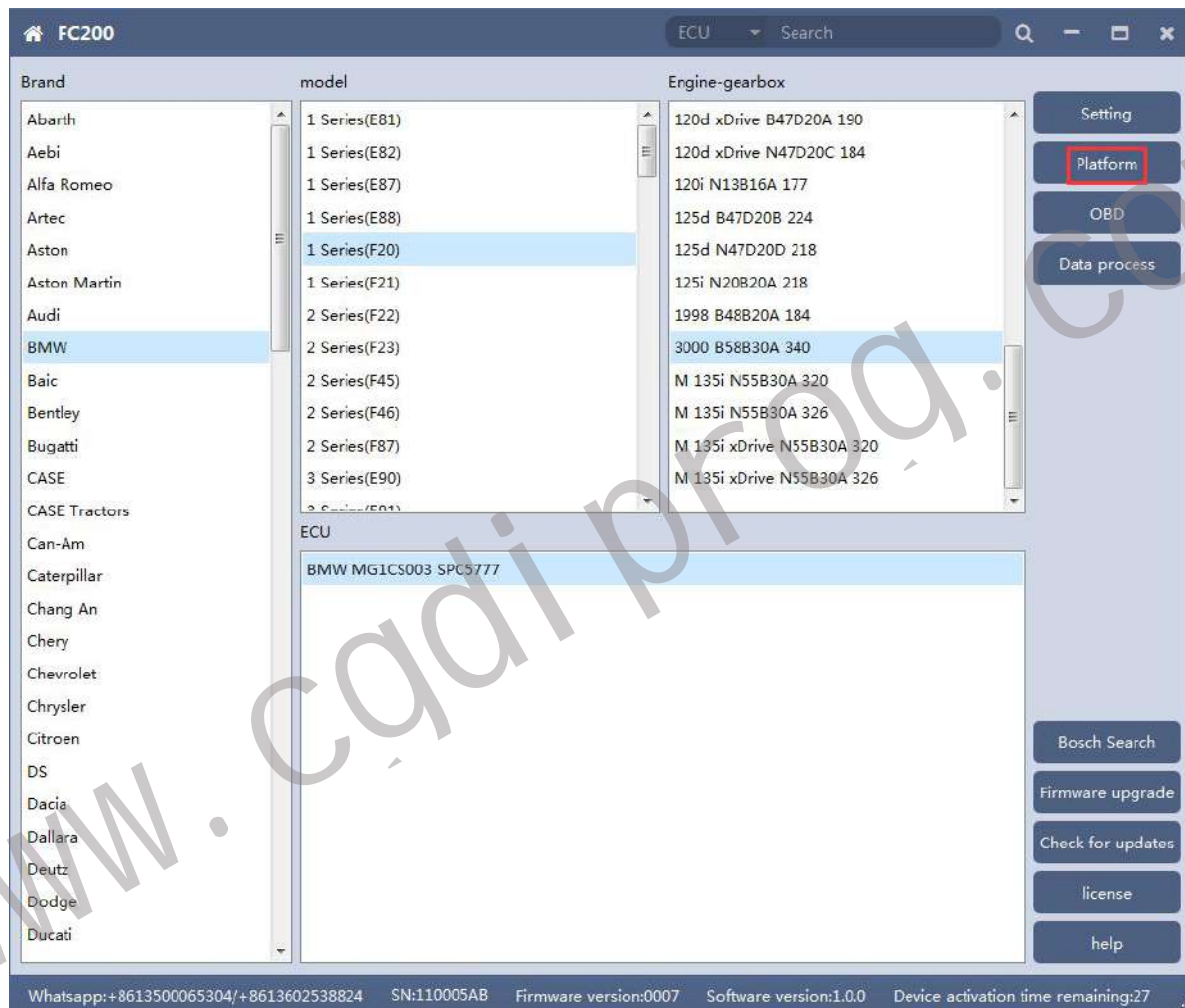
FC200

ECU Search

Brand
Abarth
Aebi
Alfa Romeo
Artec
Aston
Aston Martin
Audi
BMW
Baic
Bentley
Bugatti
CASE
CASE Tractors
Can-Am
Caterpillar
Chang An
Chery
Chevrolet
Chrysler
Citroen
DS
Dacia
Dallara
Deutz
Dodge
Ducati

model
1 Series(E81)
1 Series(E82)
1 Series(E87)
1 Series(E88)
1 Series(F20)
1 Series(F21)
2 Series(F22)
2 Series(F23)
2 Series(F45)
2 Series(F46)
2 Series(F87)
3 Series(E90)
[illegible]

Engine-gearbox
120d xDrive B47D20A 190
120d xDrive N47D20C 184
120i N13B16A 177
125d B47D20B 224
125d N47D20D 218
125i N20B20A 218
1998 B48B20A 184
3000 B58B30A 340
M 135i N55B30A 320
M 135i N55B30A 326
M 135i xDrive N55B30A 320
M 135i xDrive N55B30A 326

ECU
BMW MG1CS003 SPC5777

Setting
Platform
OBD
Data process
Bosch Search
Firmware upgrade
Check for updates
license
help

Whatsapp:+8613500065304/+8613602538824 SN:110005AB Firmware version:0007 Software version:1.0.0 Device activation time remaining:27

www.cgdi prog.co